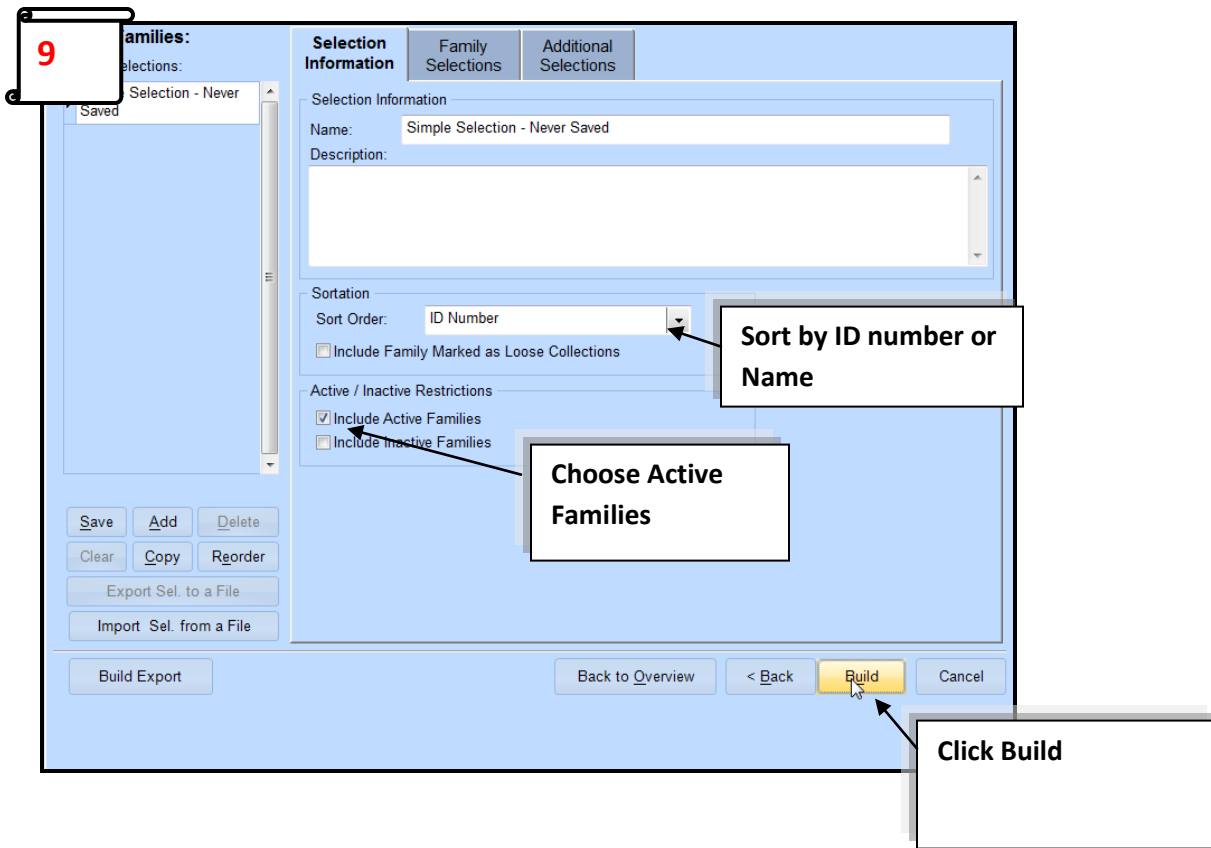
9

amilies:

elections:

Selection - Never Saved

Selection Information

Family Selections

Additional Selections

Selection Information

Name: Simple Selection - Never Saved

Description:

Sortation

Sort Order: ID Number

Include Family Marked as Loose Collections

Sort by ID number or Name

Active / Inactive Restrictions

Include Active Families

Include Inactive Families

Choose Active Families

Save

Add

Delete

Clear

Copy

Reorder

Export Sel. to a File

Import Sel. from a File

Build Export

Back to Overview

< Back

Build

Cancel

Click Build